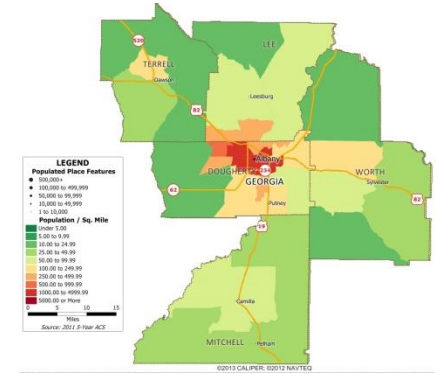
520
TERRELL
Dawson
LEE
Leesburg
82
Albany
DOUGHERTY
GEORGIA
WORTH
Sylvester
62
234
82
Putney
19
Camilla
MITCHELL
Pelham

LEGEND
Populated Place Features
500,000+
100,000 to 499,999
50,000 to 99,999
10,000 to 49,999
1 to 10,000
Population / Sq. Mile
Under 5.00
5.00 to 9.99
10.00 to 24.99
25.00 to 49.99
50.00 to 99.99
100.00 to 249.99
250.00 to 499.99
500.00 to 999.99
1000.00 to 4999.99
5000.00 or More
0 5 10 15
Miles
Source: 2011 5-Year ACS

©2013 CALIPER; ©2012 NAVTEQ